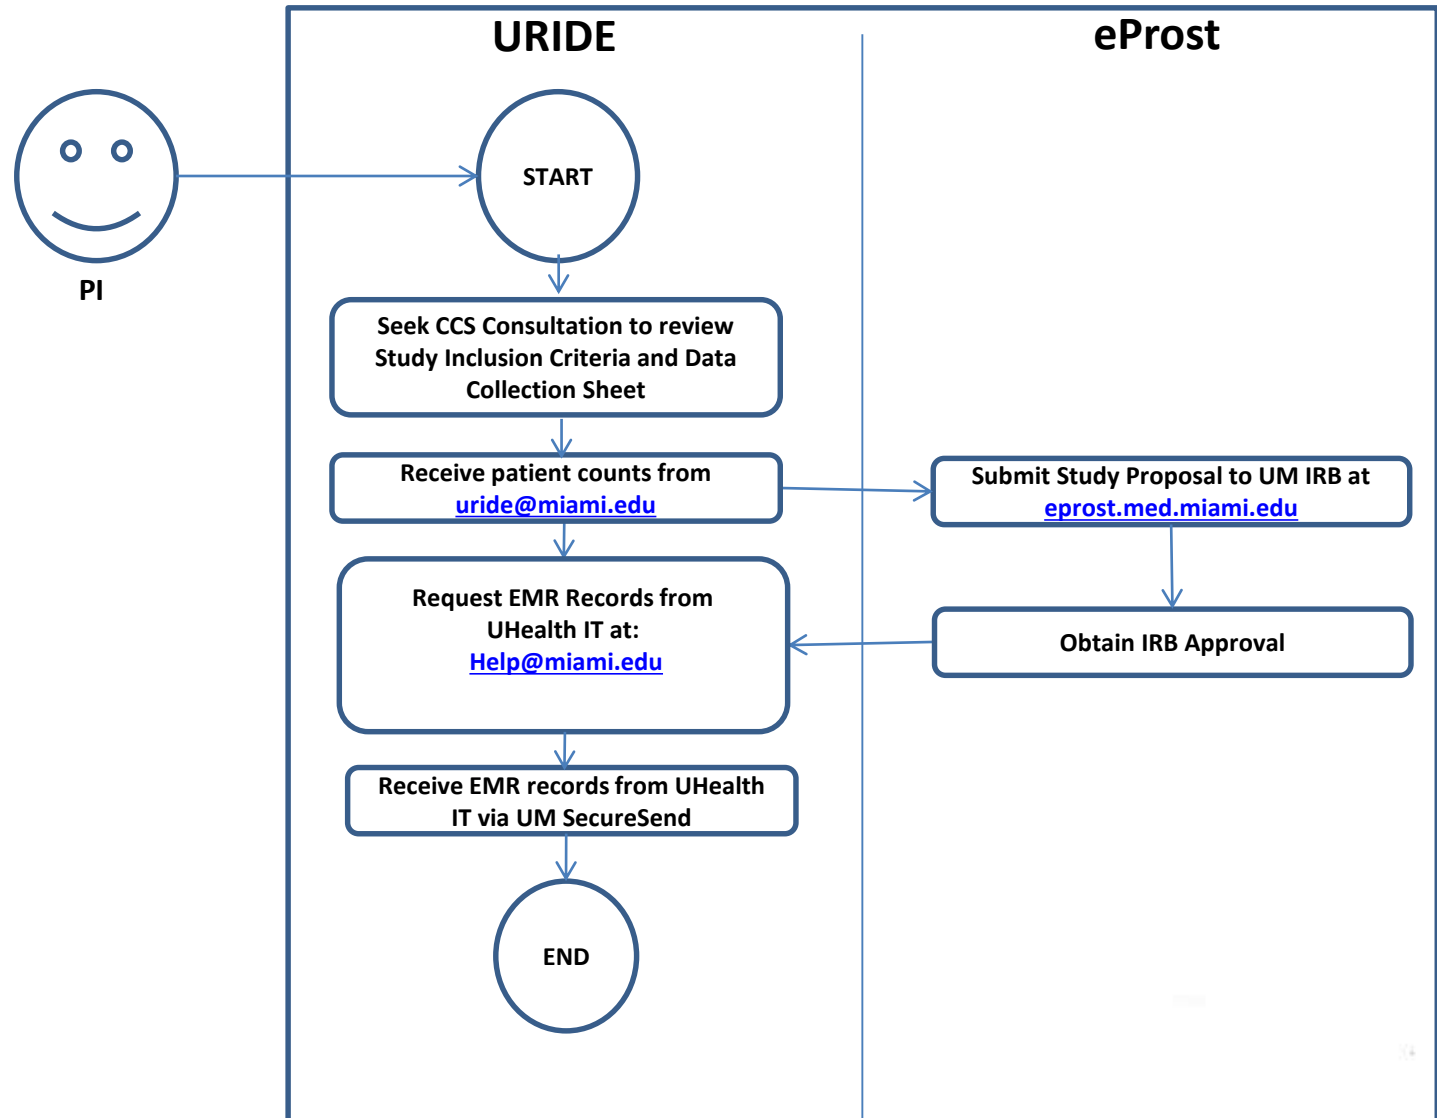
URIDE

eProst

PI

START

Seek CCS Consultation to review Study Inclusion Criteria and Data Collection Sheet

Receive patient counts from uride@miami.edu

Submit Study Proposal to UM IRB at eprost.med.miami.edu

Request EMR Records from UHealth IT at: Help@miami.edu

Obtain IRB Approval

Receive EMR records from UHealth IT via UM SecureSend

END